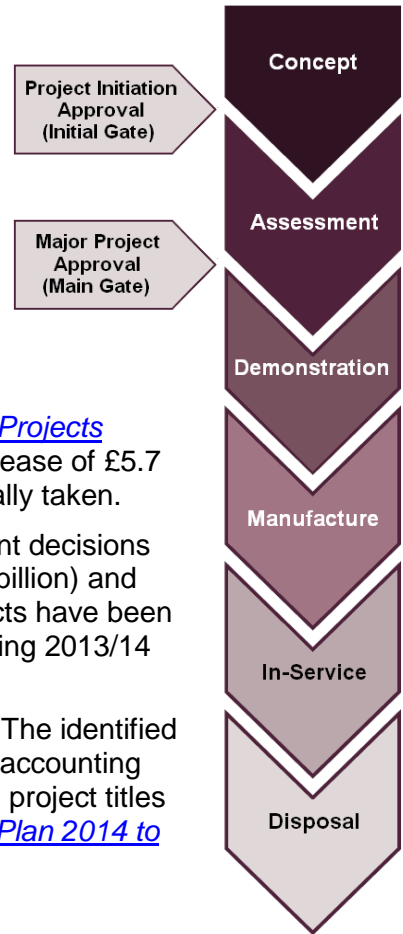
Project Initiation Approval (Initial Gate)

Major Project Approval (Main Gate)

Concept

Assessment

Demonstration

Manufacture

In-Service

Disposal

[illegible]Projects
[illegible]ease of £5.7
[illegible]ally taken.

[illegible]nt decisions
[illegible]billion) and
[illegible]cts have been
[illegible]ing 2013/14

The identified
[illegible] accounting
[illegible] project titles
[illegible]Plan 2014 to